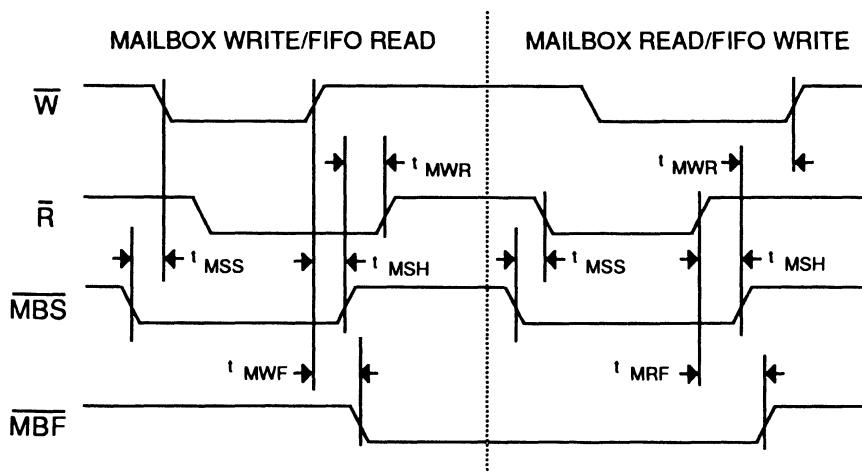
MAILBOX WRITE/FIFO READ

MAILBOX READ/FIFO WRITE

$\overline{W}$

$t_{MWR}$

$t_{MWR}$

$\overline{R}$

$t_{MSS}$

$t_{MSH}$

$t_{MSS}$

$t_{MSH}$

$\overline{MBS}$

$t_{MWF}$

$t_{MRF}$

$\overline{MBF}$